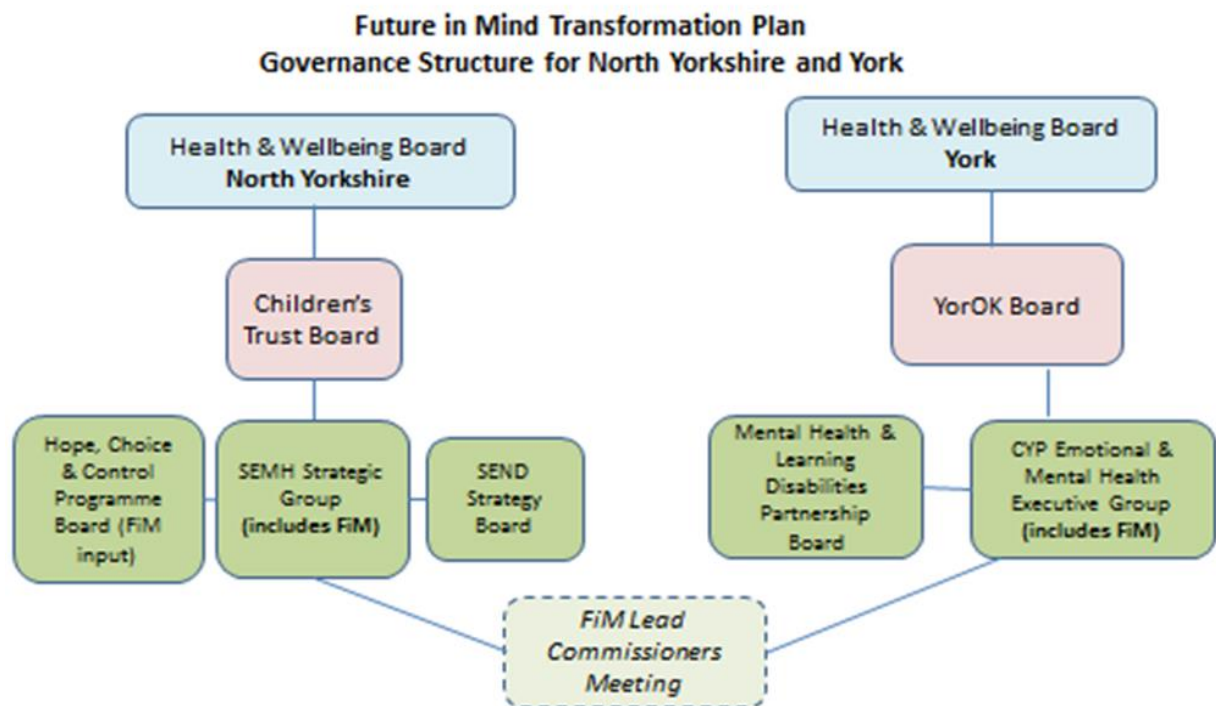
Future in Mind Transformation Plan
Governance Structure for North Yorkshire and York

Health & Wellbeing Board
North Yorkshire

Children's Trust Board

Hope, Choice & Control Programme Board (FiM input)

SEMH Strategic Group (includes FiM)

SEND Strategy Board

Health & Wellbeing Board
York

YorOK Board

Mental Health & Learning Disabilities Partnership Board

CYP Emotional & Mental Health Executive Group (includes FiM)

FiM Lead Commissioners Meeting